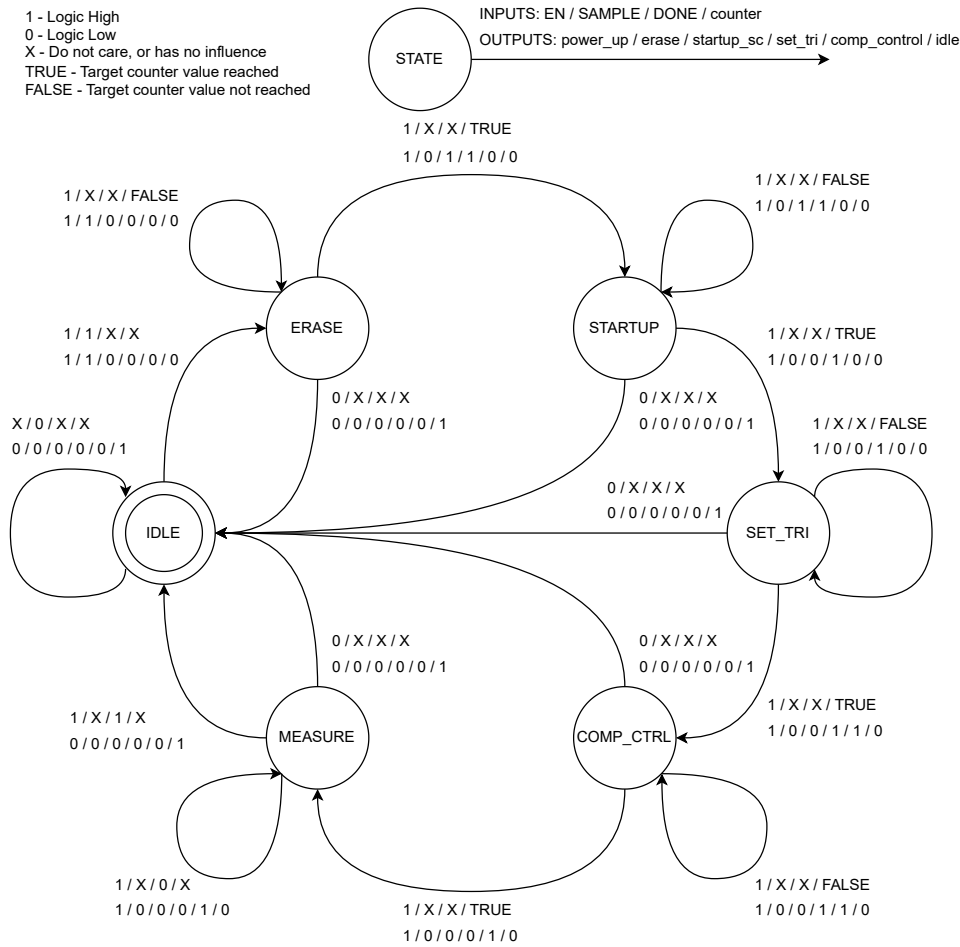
1 - Logic High
0 - Logic Low
X - Do not care, or has no influence
TRUE - Target counter value reached
FALSE - Target counter value not reached

STATE

INPUTS: EN / SAMPLE / DONE / counter
OUTPUTS: power_up / erase / startup_sc / set_tri / comp_control / idle

1 / X / X / TRUE
1 / 0 / 1 / 1 / 0 / 0

1 / X / X / FALSE
1 / 1 / 0 / 0 / 0 / 0

1 / X / X / FALSE
1 / 0 / 1 / 1 / 0 / 0

ERASE

STARTUP

1 / 1 / X / X
1 / 1 / 0 / 0 / 0 / 0

1 / X / X / TRUE
1 / 0 / 0 / 1 / 0 / 0

0 / X / X / X
0 / 0 / 0 / 0 / 0 / 1

0 / X / X / X
0 / 0 / 0 / 0 / 0 / 1

X / 0 / X / X
0 / 0 / 0 / 0 / 0 / 1

1 / X / X / FALSE
1 / 0 / 0 / 1 / 0 / 0

0 / X / X / X
0 / 0 / 0 / 0 / 0 / 1

IDLE

SET_TRI

0 / X / X / X
0 / 0 / 0 / 0 / 0 / 1

0 / X / X / X
0 / 0 / 0 / 0 / 0 / 1

1 / X / 1 / X
0 / 0 / 0 / 0 / 0 / 1

MEASURE

COMP_CTRL

1 / X / X / TRUE
1 / 0 / 0 / 1 / 1 / 0

1 / X / 0 / X
1 / 0 / 0 / 0 / 1 / 0

1 / X / X / TRUE
1 / 0 / 0 / 0 / 1 / 0

1 / X / X / FALSE
1 / 0 / 0 / 1 / 1 / 0